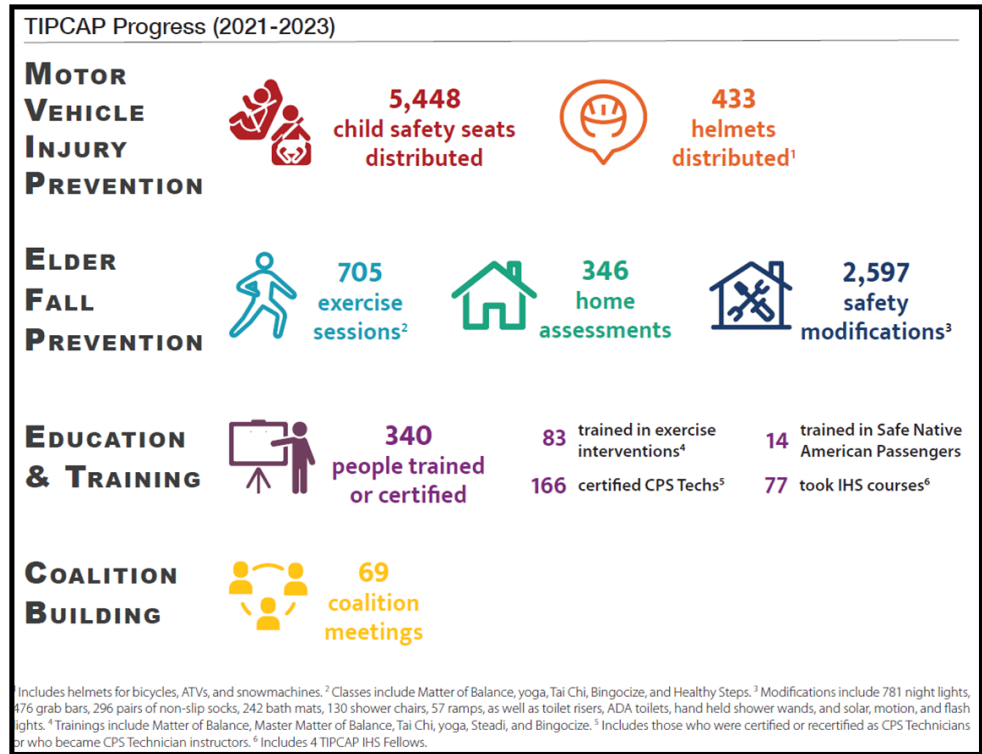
TIPCAP Progress (2021-2023)

MOTOR VEHICLE INJURY PREVENTION

5,448 child safety seats distributed

433 helmets distributed$^1$

ELDER FALL PREVENTION

705 exercise sessions$^2$

346 home assessments

2,597 safety modifications$^3$

EDUCATION & TRAINING

340 people trained or certified

83 trained in exercise interventions$^4$

14 trained in Safe Native American Passengers

166 certified CPS Techs$^5$

77 took IHS courses$^6$

COALITION BUILDING

69 coalition meetings

$^1$ Includes helmets for bicycles, ATVs, and snowmachines. $^2$ Classes include Matter of Balance, yoga, Tai Chi, Bingocize, and Healthy Steps. $^3$ Modifications include 781 night lights, 476 grab bars, 296 pairs of non-slip socks, 242 bath mats, 130 shower chairs, 57 ramps, as well as toilet risers, ADA toilets, hand held shower wands, and solar, motion, and flash lights. $^4$ Trainings include Matter of Balance, Master Matter of Balance, Tai Chi, yoga, Steadi, and Bingocize. $^5$ Includes those who were certified or recertified as CPS Technicians or who became CPS Technician instructors. $^6$ Includes 4 TIPCAP IHS Fellows.